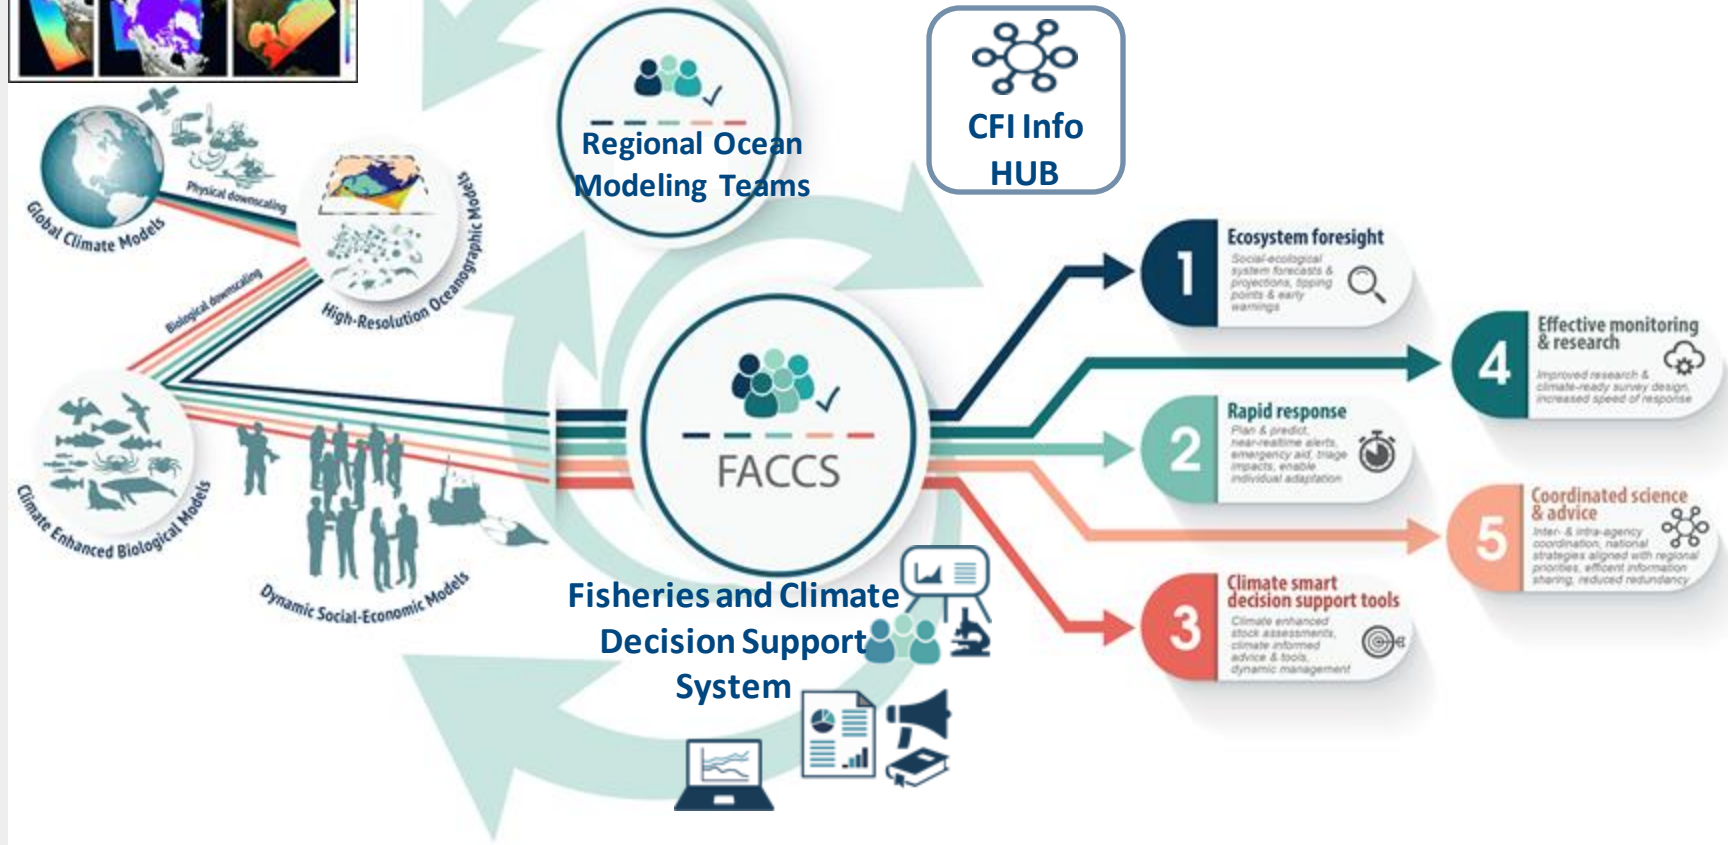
Regional Ocean Modeling Teams

CFI Info HUB

Global Climate Models

Physical downscaling

High-Resolution Oceanographic Models

Biological downscaling

Climate Enhanced Biological Models

Dynamic Social-Economic Models

FACCS

Fisheries and Climate Decision Support System

1 Ecosystem foresight
Social-ecological system forecasts & projections, tipping points & early warnings

4 Effective monitoring & research
Improved research & climate-ready survey design, increased speed of response

2 Rapid response
Plan & predict, near-realtime alerts, emergency aid, triage impacts, enable individual adaptation

5 Coordinated science & advice
Inter- & intra-agency coordination, national strategies aligned with regional priorities, efficient information sharing, reduced redundancy

3 Climate smart decision support tools
Climate enhanced stock assessments, climate informed advice & tools, dynamic management